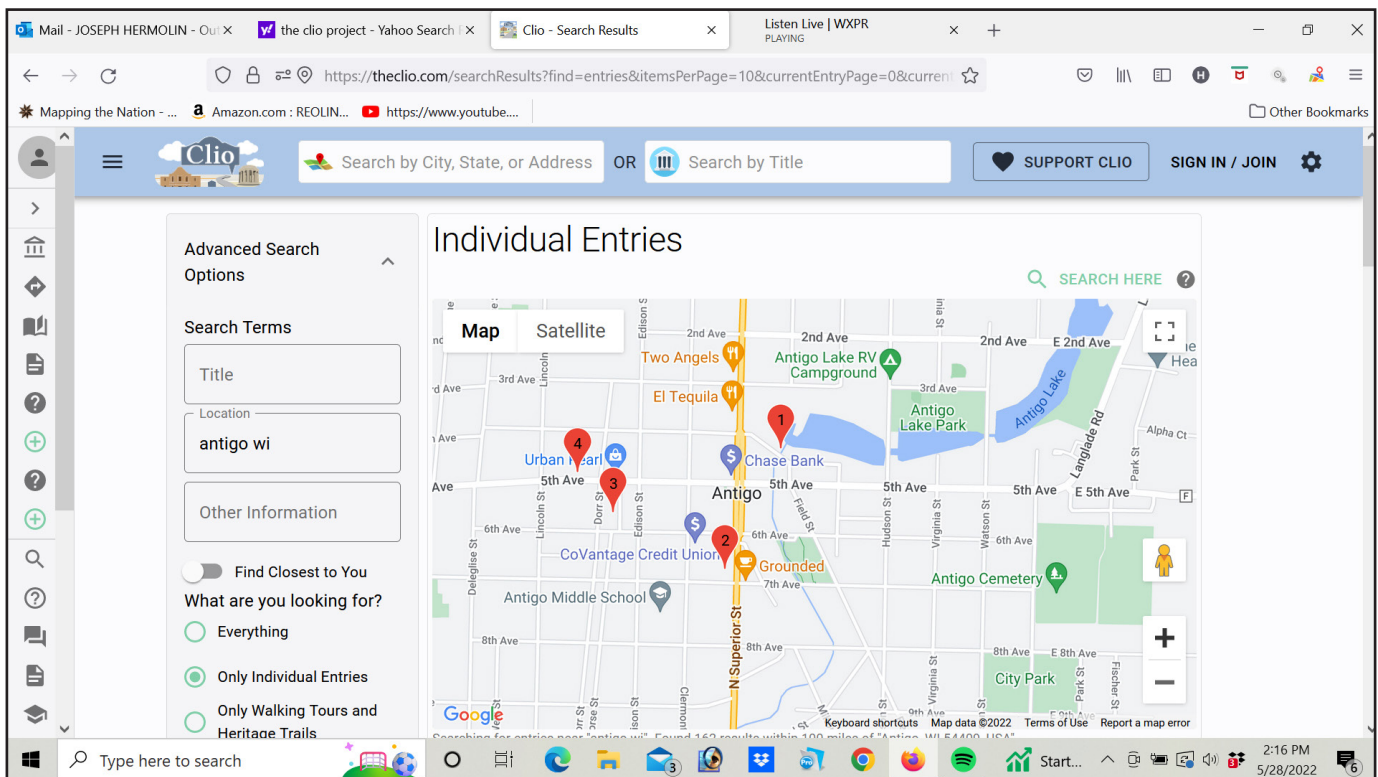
Mail - JOSEPH HERMOLIN - Out ×
the clio project - Yahoo Search ×
Clio - Search Results ×
Listen Live | WXPR
PLAYING ×
+

https://theclio.com/searchResults?find=entries&itemsPerPage=10&currentEntryPage=0&current

Mapping the Nation - ...
Amazon.com : REOLIN...
https://www.youtube....
Other Bookmarks

Clio
Search by City, State, or Address
OR
Search by Title
SUPPORT CLIO
SIGN IN / JOIN

Advanced Search Options

Search Terms

Title

Location
antigo wi

Other Information

Find Closest to You

What are you looking for?

Everything

Only Individual Entries

Only Walking Tours and Heritage Trails

Individual Entries

SEARCH HERE

Map
Satellite

2nd Ave
2nd Ave
2nd Ave
E 2nd Ave
Two Angels
Antigo Lake RV Campground
3rd Ave
3rd Ave
3rd Ave
El Tequila
Antigo Lake Park
Antigo Lake
Langlade Rd
Alpha Ct
4th Ave
Urban Pearl
Chase Bank
5th Ave
Antigo
5th Ave
5th Ave
5th Ave
E 5th Ave
6th Ave
6th Ave
6th Ave
CoVantage Credit Union
Grounded
7th Ave
Antigo Cemetery
Antigo Middle School
8th Ave
8th Ave
8th Ave
E 8th Ave
City Park
Edison St
Lincoln St
Dorr St
Deleglise St
N Superior St
Field St
Hudson St
Virginia St
Watson St
Park St
Fischer St
Clermont
Hea
1
2
3
4
F

Google
Keyboard shortcuts
Map data ©2022
Terms of Use
Report a map error

Type here to search
Start...
2:16 PM
5/28/2022